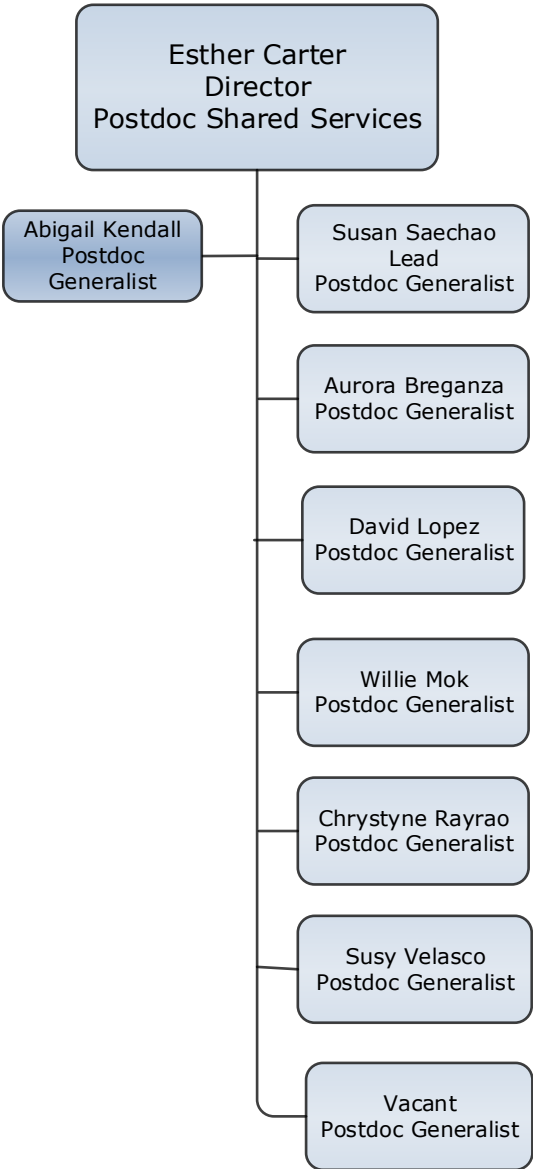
Esther Carter
Director
Postdoc Shared Services

Abigail Kendall
Postdoc
Generalist

Susan Saechao
Lead
Postdoc Generalist

Aurora Breganza
Postdoc Generalist

David Lopez
Postdoc Generalist

Willie Mok
Postdoc Generalist

Chrystyne Rayrao
Postdoc Generalist

Susy Velasco
Postdoc Generalist

Vacant
Postdoc Generalist